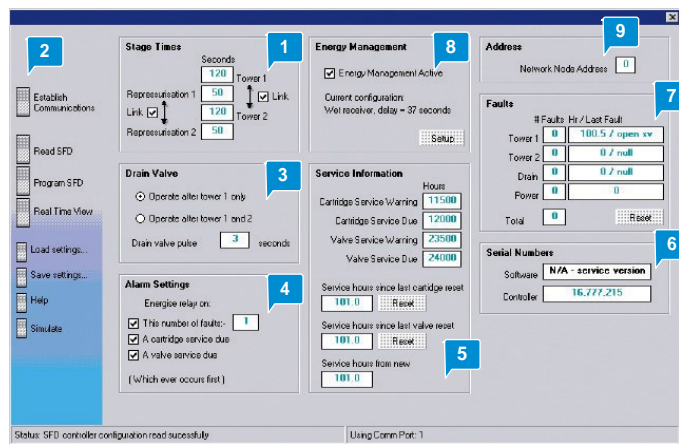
2

Establish Communications

Read SFD

Program SFD

Real Time View

Load settings...

Save settings...

Help

Simulate

Stage Times

1

Seconds

120

Repressurisation 1 50

Tower 1

Link

Link

120

Tower 2

Repressurisation 2 50

Drain Valve

3

Operate after tower 1 only

Operate after tower 1 and 2

Drain valve pulse 3 seconds

Alarm Settings

4

Energise relay on:

This number of faults: 1

A cartridge service due

A valve service due

( Which ever occurs first )

Energy Management

8

Energy Management Active

Current configuration:
Wet receiver, delay = 37 seconds

Setup

Service Information

Hours

Cartridge Service Warning 11500

Cartridge Service Due 12000

Valve Service Warning 23500

Valve Service Due 24000

Service hours since last cartridge reset

101.0 Reset

Service hours since last valve reset

101.0 Reset

Service hours from new

101.0

5

Address

9

Network Node Address 0

Faults

7

# Faults Hr / Last Fault

Tower 1 0 100.5 / open xv

Tower 2 0 0 / null

Drain 0 0 / null

Power 0 0

Total 0 Reset

Serial Numbers

6

Software N/A - service version

Controller 16.777.215

Status: SFD controller configuration read sucessfully

Using Comm Port: 1